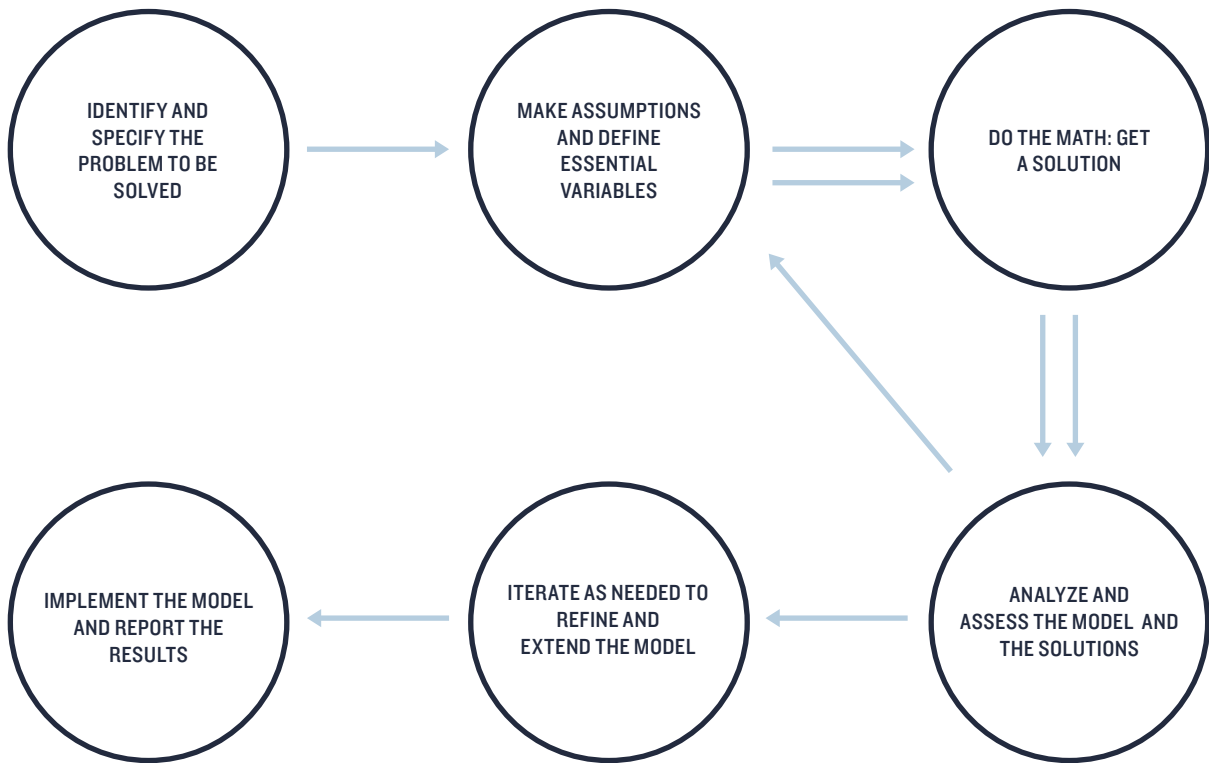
IDENTIFY AND SPECIFY THE PROBLEM TO BE SOLVED

MAKE ASSUMPTIONS AND DEFINE ESSENTIAL VARIABLES

DO THE MATH: GET A SOLUTION

ANALYZE AND ASSESS THE MODEL AND THE SOLUTIONS

ITERATE AS NEEDED TO REFINE AND EXTEND THE MODEL

IMPLEMENT THE MODEL AND REPORT THE RESULTS